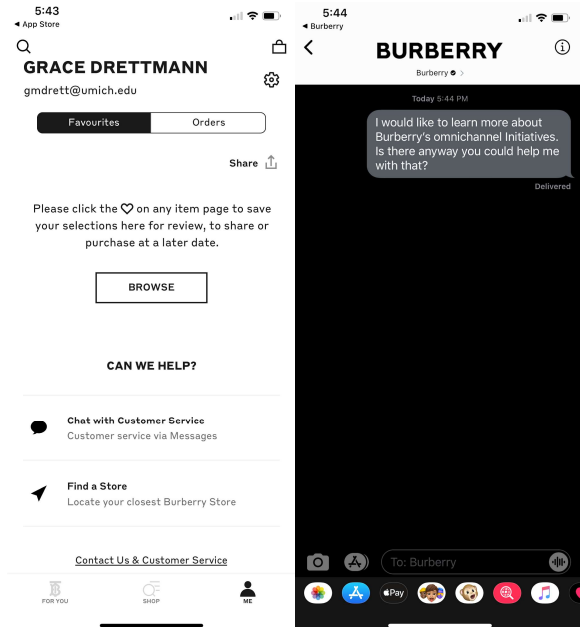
5:43
◂ App Store

GRACE DRETTMANN
gmdrett@umich.edu

Favourites
Orders

Share

Please click the ♡ on any item page to save your selections here for review, to share or purchase at a later date.

BROWSE

CAN WE HELP?

Chat with Customer Service
Customer service via Messages

Find a Store
Locate your closest Burberry Store

Contact Us & Customer Service

FOR YOU
SHOP
ME

5:44
◂ Burberry

BURBERRY
Burberry

Today 5:44 PM

I would like to learn more about Burberry's omnichannel Initiatives. Is there anyway you could help me with that?

Delivered

To: Burberry

Pay